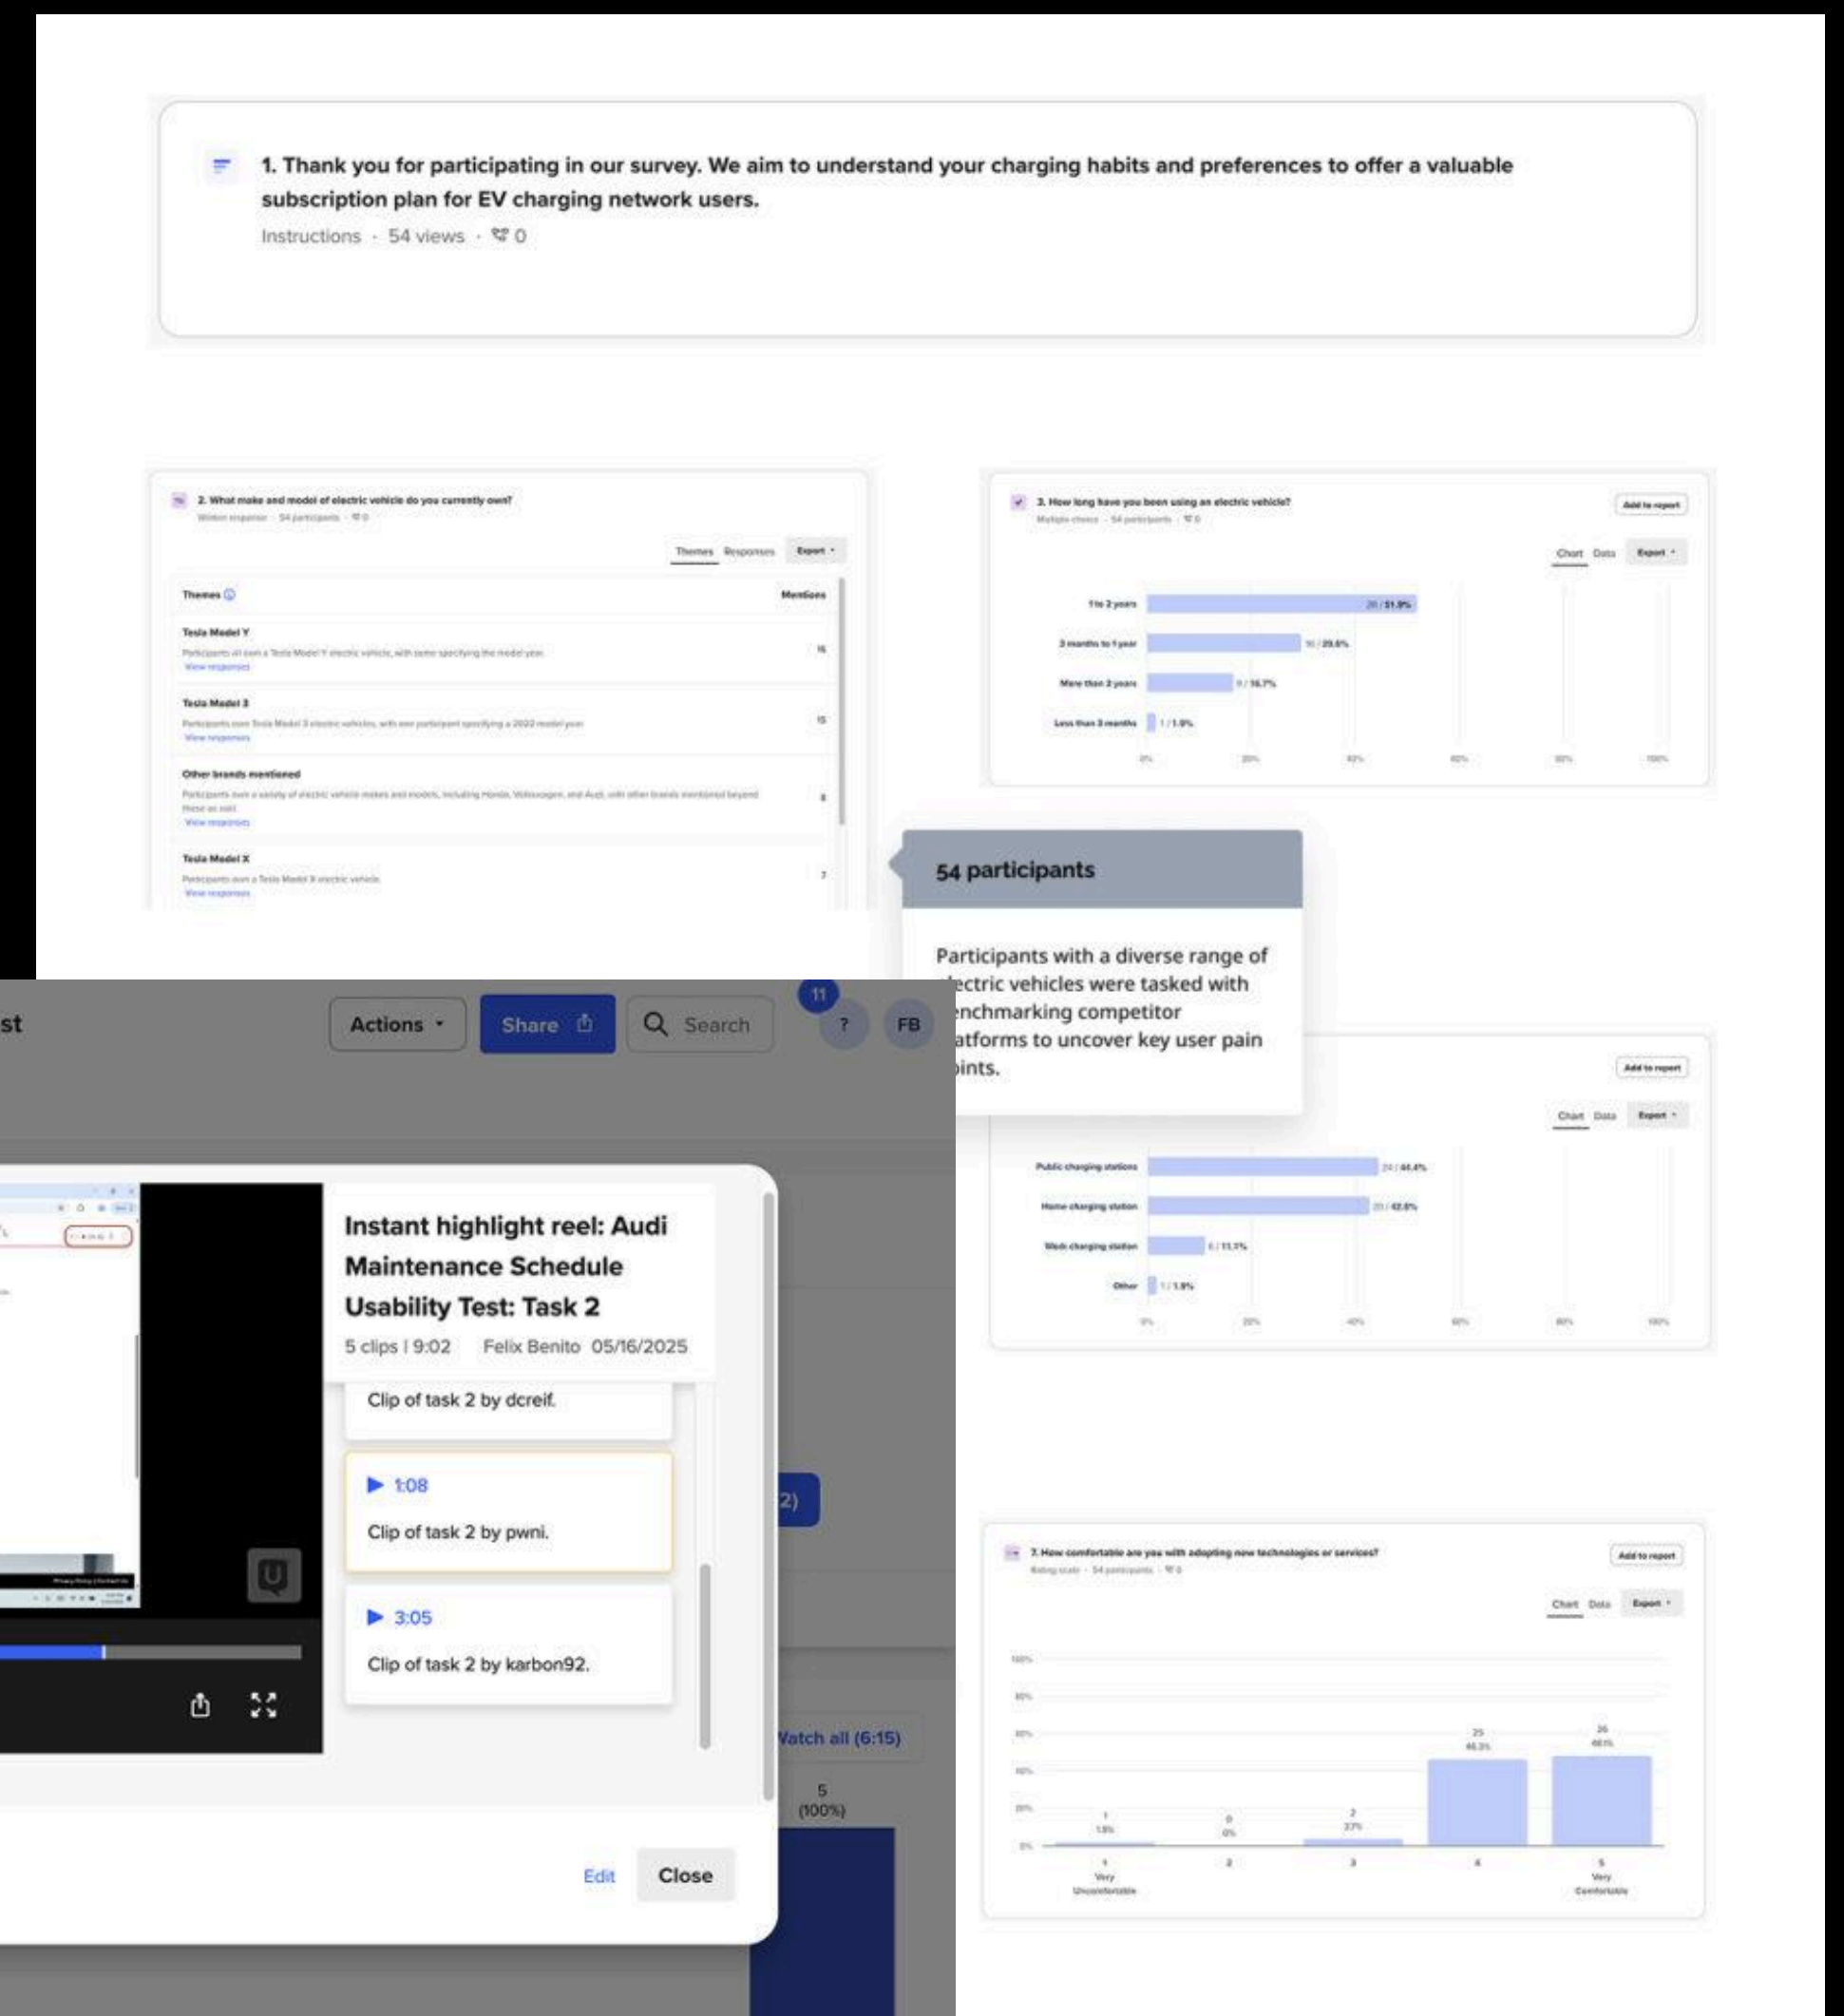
1. Thank you for participating in our survey. We aim to understand your charging habits and preferences to offer a valuable subscription plan for EV charging network users.

Instructions · 54 views · 0

2. What make and model of electric vehicle do you currently own?

Written response · 54 participants · 0

Themes Responses Export

| Themes | Mentions |
|---|---|
| Tesla Model Y<br>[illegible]<br>View responses | 16 |
| Tesla Model 3<br>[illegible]<br>View responses | 15 |
| Other brands mentioned<br>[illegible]<br>View responses | 8 |
| Tesla Model X<br>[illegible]<br>View responses | 7 |

3. How long have you been using an electric vehicle?

Multiple choice · 54 participants · 0

Add to report

Chart Data Export

1 to 2 years 28 / 51.9%
3 months to 1 year 16 / 29.6%
More than 2 years 9 / 16.7%
Less than 3 months 1 / 1.9%

0% 20% 40% 60% 80% 100%

54 participants

Participants with a diverse range of electric vehicles were tasked with benchmarking competitor platforms to uncover key user pain points.

Add to report

Chart Data Export

Public charging stations 24 / 44.4%
Home charging station 23 / 42.6%
Work charging station 6 / 11.1%
Other 1 / 1.9%

0% 20% 40% 60% 80% 100%

st

Actions Share Search 11 ? FB

Instant highlight reel: Audi Maintenance Schedule Usability Test: Task 2

5 clips | 9:02 Felix Benito 05/16/2025

Clip of task 2 by dcreif.

1:08
Clip of task 2 by pwni.

3:05
Clip of task 2 by karbon92.

2)

Watch all (6:15)

5 (100%)

Edit Close

7. How comfortable are you with adopting new technologies or services?

Rating scale · 54 participants · 0

Add to report

Chart Data Export

100% 80% 60% 40% 20% 0%

1 1.9% 0 0% 2 3.7% 25 46.3% 26 48.1%

1 Very Uncomfortable 2 3 4 5 Very Comfortable